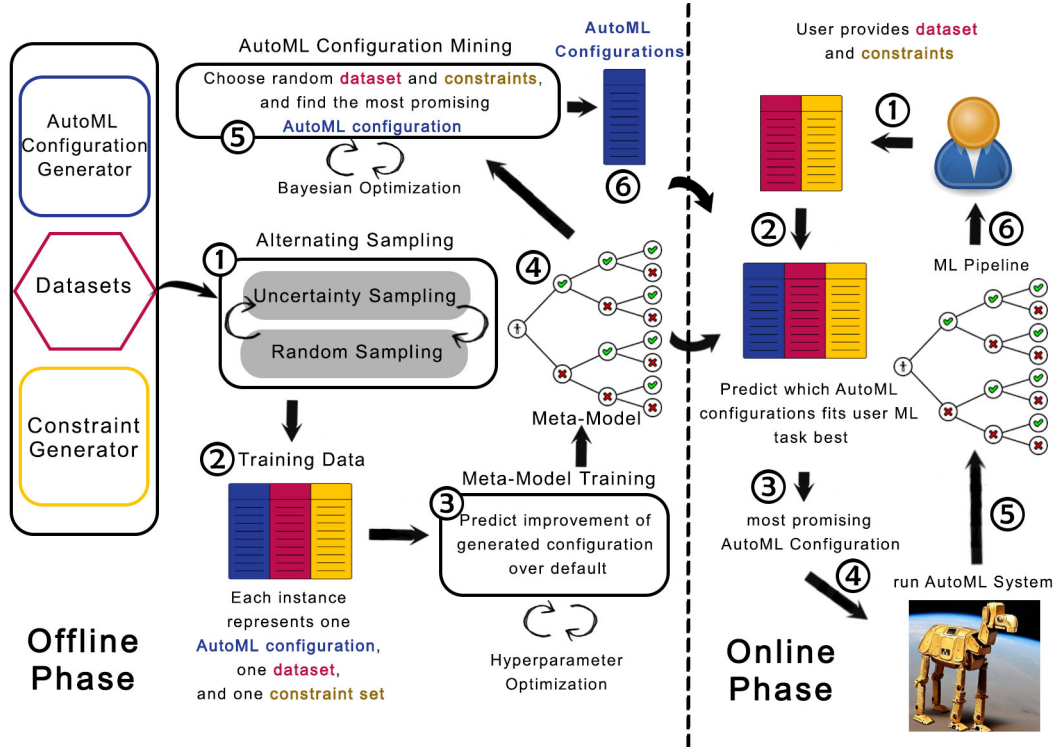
AutoML Configuration Generator

Datasets

Constraint Generator

Offline Phase

AutoML Configuration Mining

Choose random dataset and constraints, and find the most promising AutoML configuration

⑤

Bayesian Optimization

AutoML Configurations

⑥

① Alternating Sampling

Uncertainty Sampling

Random Sampling

④

Meta-Model

② Training Data

Each instance represents one AutoML configuration, one dataset, and one constraint set

Meta-Model Training

③ Predict improvement of generated configuration over default

Hyperparameter Optimization

User provides dataset and constraints

①

②

Predict which AutoML configurations fits user ML task best

③ most promising AutoML Configuration

④

⑥

ML Pipeline

⑤

run AutoML System

Online Phase